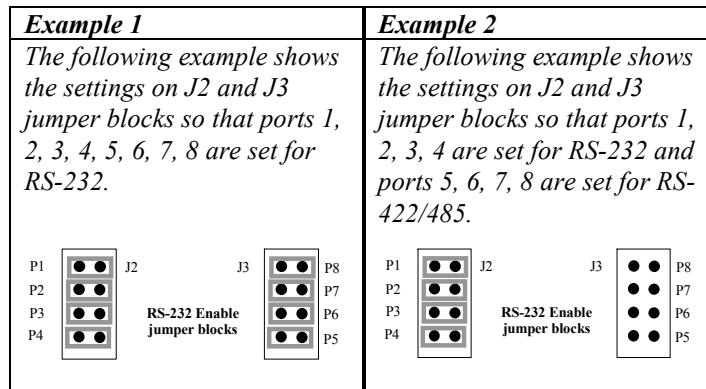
| *Example 1* | *Example 2* |
|---|---|
| *The following example shows the settings on J2 and J3 jumper blocks so that ports 1, 2, 3, 4, 5, 6, 7, 8 are set for RS-232.* | *The following example shows the settings on J2 and J3 jumper blocks so that ports 1, 2, 3, 4 are set for RS-232 and ports 5, 6, 7, 8 are set for RS-422/485.* |
| P1 P2 P3 P4 J2 J3 P8 P7 P6 P5 **RS-232 Enable jumper blocks** | P1 P2 P3 P4 J2 J3 P8 P7 P6 P5 **RS-232 Enable jumper blocks** |